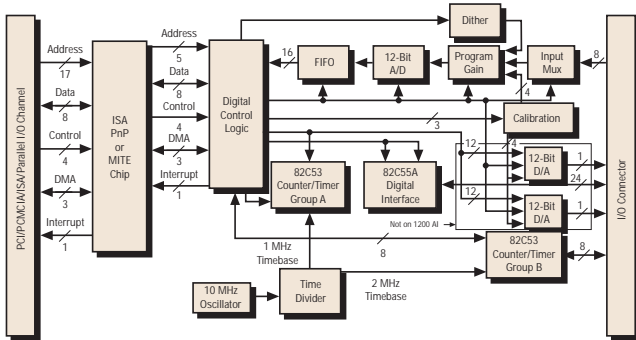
PCI/PCMCIA/ISA/Parallel I/O Channel

Address
17
Data
8
Control
4
DMA
3
Interrupt
1

ISA PnP or MITE Chip

Address
5
Data
8
Control
4
DMA
3
Interrupt
1

Digital Control Logic

Dither

16
FIFO

12-Bit A/D

Program Gain

Input Mux

8

4

3

Calibration

12
4
12
12

1
24
1

12-Bit D/A

12-Bit D/A

82C53 Counter/Timer Group A

82C55A Digital Interface

Not on 1200 AI

1 MHz Timebase

8

82C53 Counter/Timer Group B

8

10 MHz Oscillator

Time Divider

2 MHz Timebase

I/O Connector